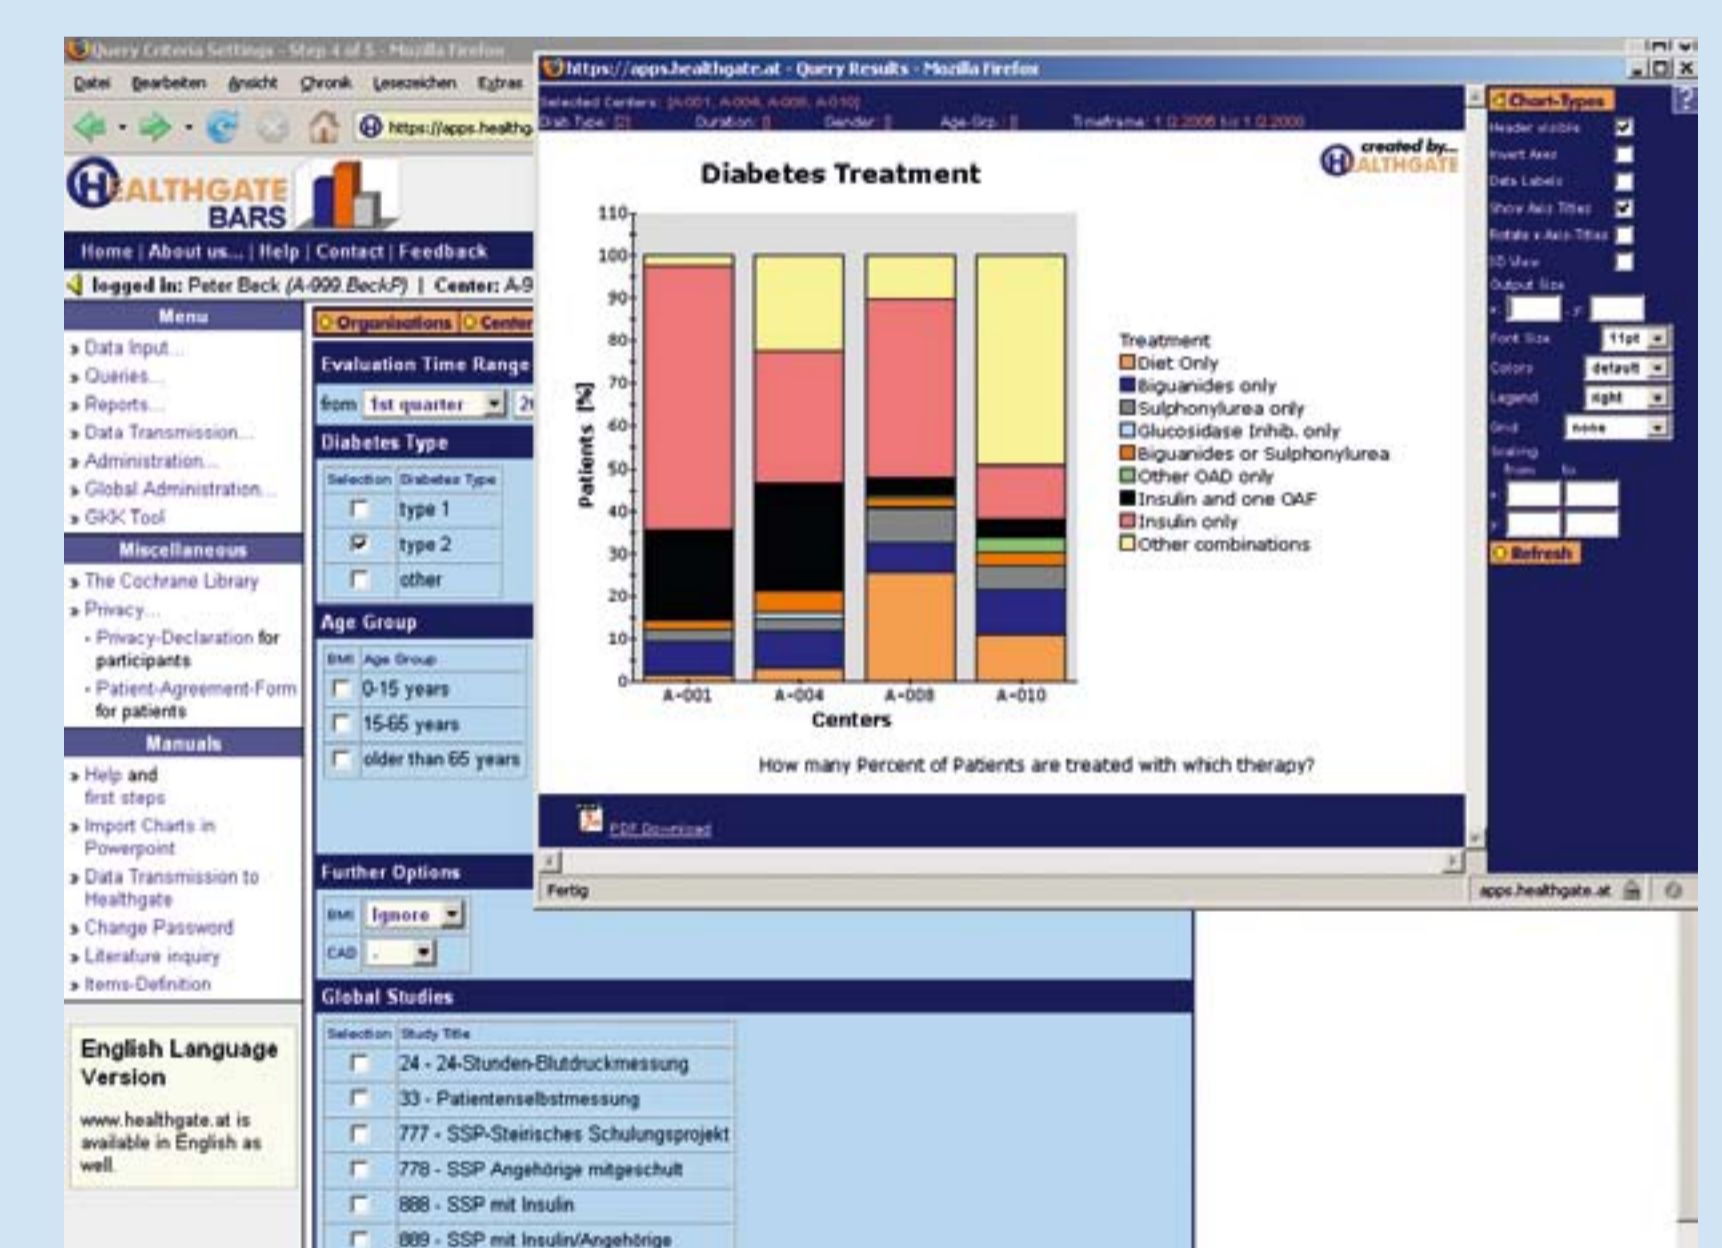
Query Criteria Settings - Step 4 of 5 - Mozilla Firefox

Datei Bearbeiten Ansicht Chronik Lesezeichen Extras

https://apps.healthg

HEALTHGATE BARS

Home | About us... | Help | Contact | Feedback

logged In: Peter Beck (A-999.BeckP) | Center: A-9

Menu
» Data Input...
» Queries...
» Reports...
» Data Transmission...
» Administration...
» Global Administration...
» GKK Tool

Miscellaneous
» The Cochrane Library
» Privacy...
- Privacy-Declaration for participants
- Patient-Agreement-Form for patients

Manuals
» Help and first steps
» Import Charts in Powerpoint
» Data Transmission to Healthgate
» Change Password
» Literature inquiry
» Items-Definition

English Language Version

www.healthgate.at is available in English as well.

Organisations | Center

Evaluation Time Range
from 1st quarter 2

Diabetes Type
| Selection | Diabetes Type |
|---|---|
| ☐ | type 1 |
| ☑ | type 2 |
| ☐ | other |

Age Group
| BMI | Age Group |
|---|---|
| ☐ | 0-15 years |
| ☐ | 15-65 years |
| ☐ | older than 65 years |

Further Options
BMI Ignore
CAD -

Global Studies
| Selection | Study Title |
|---|---|
| ☐ | 24 - 24-Stunden-Blutdruckmessung |
| ☐ | 33 - Patientenselbstmessung |
| ☐ | 777 - SSP-Steirisches Schulungsprojekt |
| ☐ | 778 - SSP Angehörige mitgeschult |
| ☐ | 888 - SSP mit Insulin |
| ☐ | 889 - SSP mit Insulin/Angehörige |

https://apps.healthgate.at - Query Results - Mozilla Firefox

Selected Centers: [A-001, A-004, A-008, A-010]
Diab Type: [2] Duration: [] Gender: [] Age-Grp.: [] Timeframe: 1.Q.2006 bis 1.Q.2008

created by... HEALTHGATE

Diabetes Treatment

110 100 90 80 70 60 50 40 30 20 10 0
Patients [%]
A-001 A-004 A-008 A-010
Centers

Treatment
Diet Only
Biguanides only
Sulphonylurea only
Glucosidase Inhib. only
Biguanides or Sulphonylurea
Other OAD only
Insulin and one OAF
Insulin only
Other combinations

How many Percent of Patients are treated with which therapy?

PDF Download

Fertig

Chart-Types
Header visible ☑
Invert Axes ☐
Data Labels ☐
Show Axis Titles ☑
Rotate x-Axis-Titles ☐
3D View ☐
Output Size
x: y:
Font Size 11pt
Colors default
Legend right
Grid none
Scaling
from to
x
y
Refresh

apps.healthgate.at